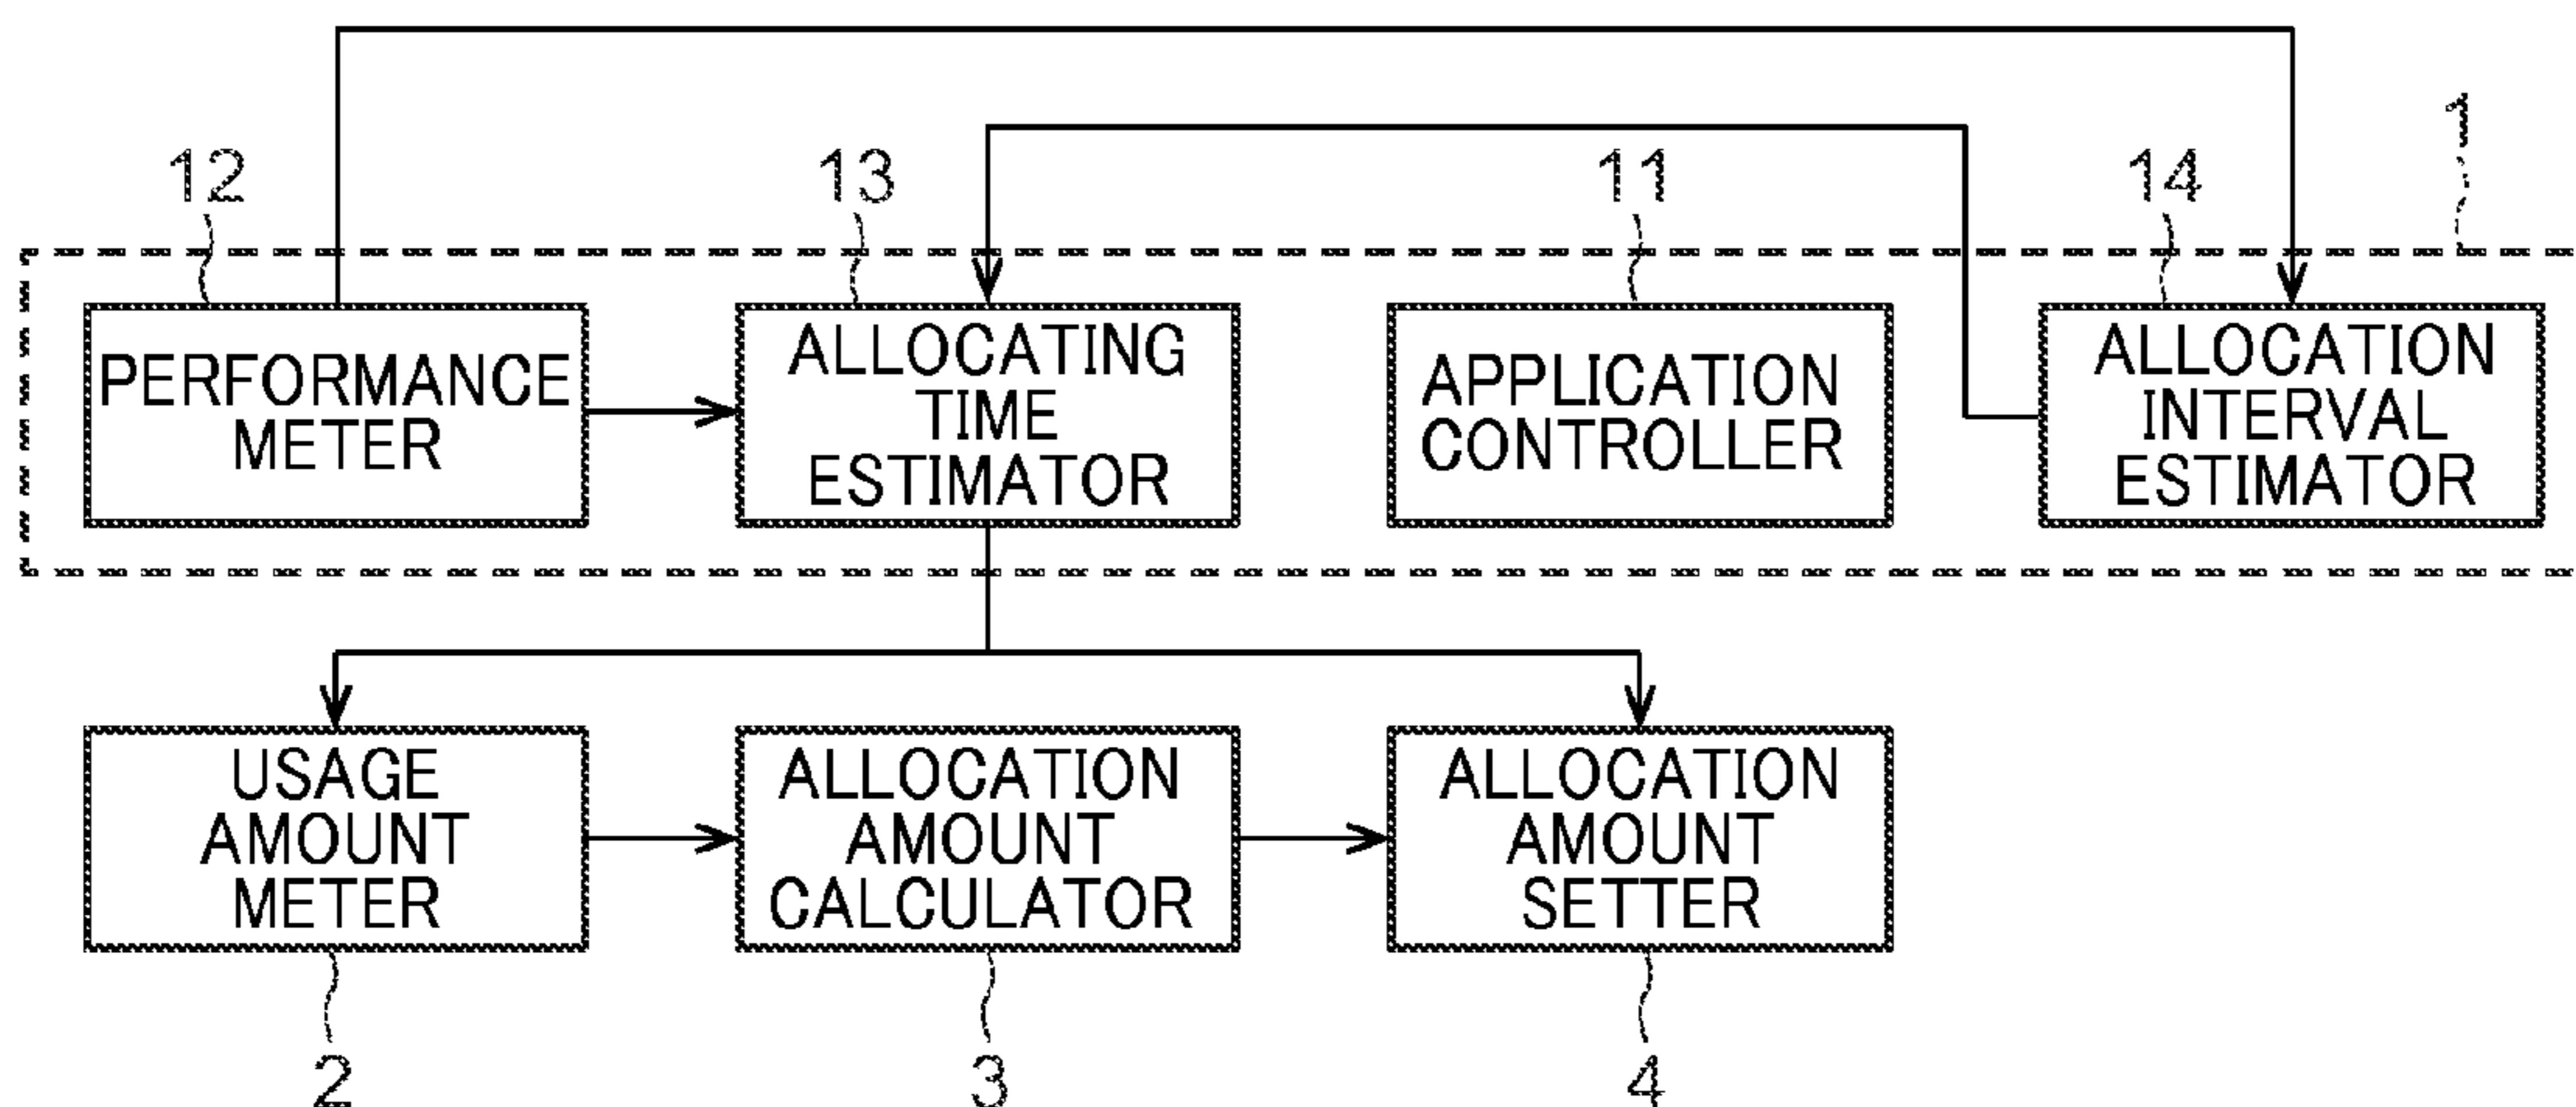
1

12

13

11

14

PERFORMANCE METER

ALLOCATING TIME ESTIMATOR

APPLICATION CONTROLLER

ALLOCATION INTERVAL ESTIMATOR

USAGE AMOUNT METER

ALLOCATION AMOUNT CALCULATOR

ALLOCATION AMOUNT SETTER

2

3

4